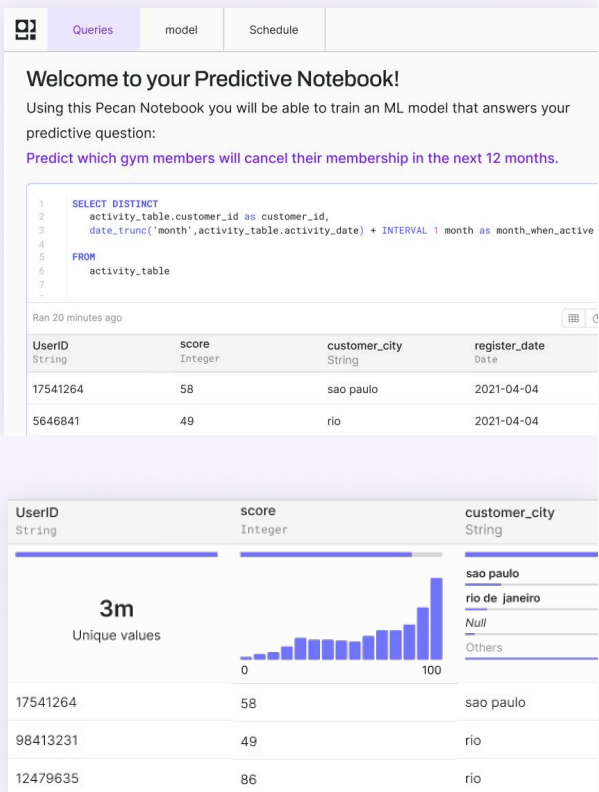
Queries | model | Schedule

Welcome to your Predictive Notebook!

Using this Pecan Notebook you will be able to train an ML model that answers your predictive question:

Predict which gym members will cancel their membership in the next 12 months.

1 SELECT DISTINCT
2 activity_table.customer_id as customer_id,
3 date_trunc('month',activity_table.activity_date) + INTERVAL 1 month as month_when_active
4
5 FROM
6 activity_table
7

Ran 20 minutes ago

| UserID String | score Integer | customer_city String | register_date Date |
|---|---|---|---|
| 17541264 | 58 | sao paulo | 2021-04-04 |
| 5646841 | 49 | rio | 2021-04-04 |

| UserID String | score Integer | customer_city String |
|---|---|---|
| 3m Unique values | 0 100 | sao paulo, rio de janeiro, Null, Others |
| 17541264 | 58 | sao paulo |
| 98413231 | 49 | rio |
| 12479635 | 86 | rio |